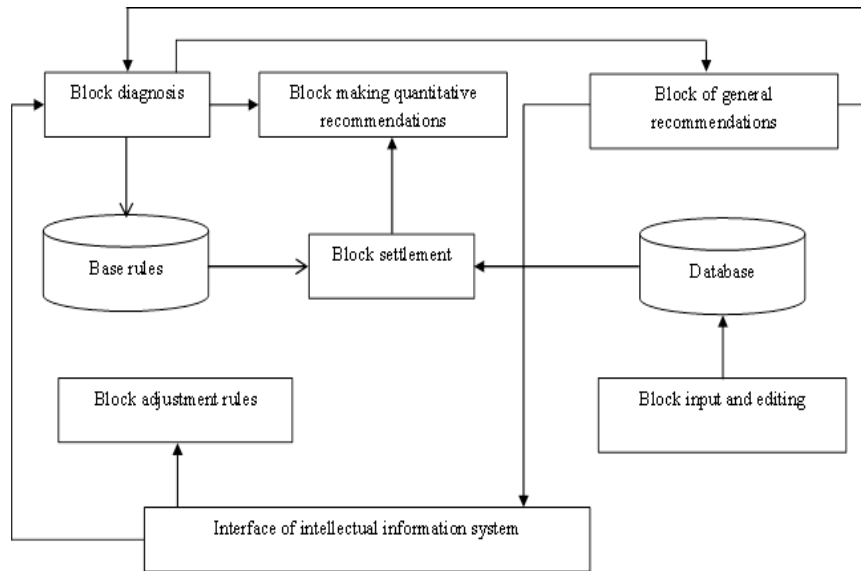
Block diagnosis

Block making quantitative recommendations

Block of general recommendations

Base rules

Block settlement

Database

Block adjustment rules

Block input and editing

Interface of intellectual information system